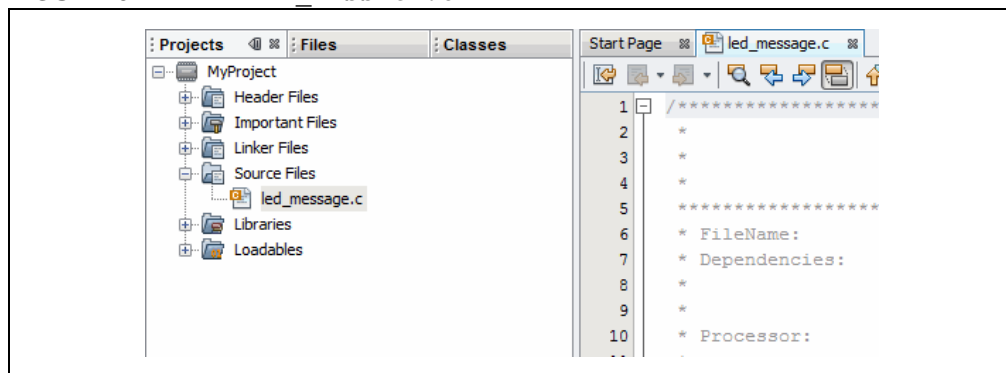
Projects Files Classes

MyProject
Header Files
Important Files
Linker Files
Source Files
led_message.c
Libraries
Loadables

Start Page led_message.c

1 /*****************
2 *
3 *
4 *
5 *****************
6 * FileName:
7 * Dependencies:
8 *
9 *
10 * Processor: